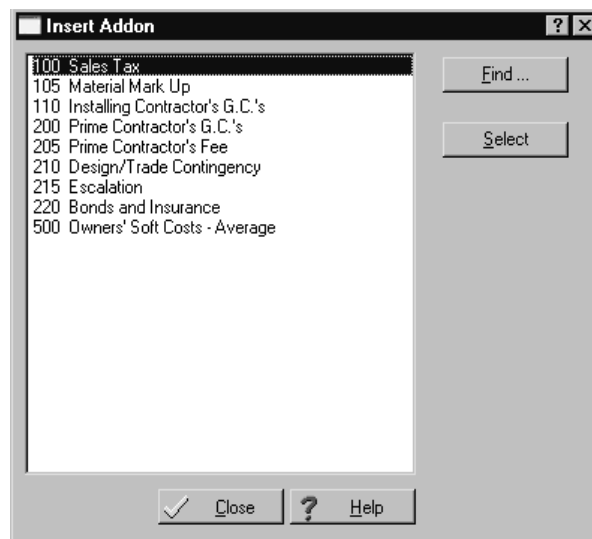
Insert Addon

? X

100 Sales Tax
105 Material Mark Up
110 Installing Contractor's G.C.'s
200 Prime Contractor's G.C.'s
205 Prime Contractor's Fee
210 Design/Trade Contingency
215 Escalation
220 Bonds and Insurance
500 Owners' Soft Costs - Average

Find ...

Select

Close

Help